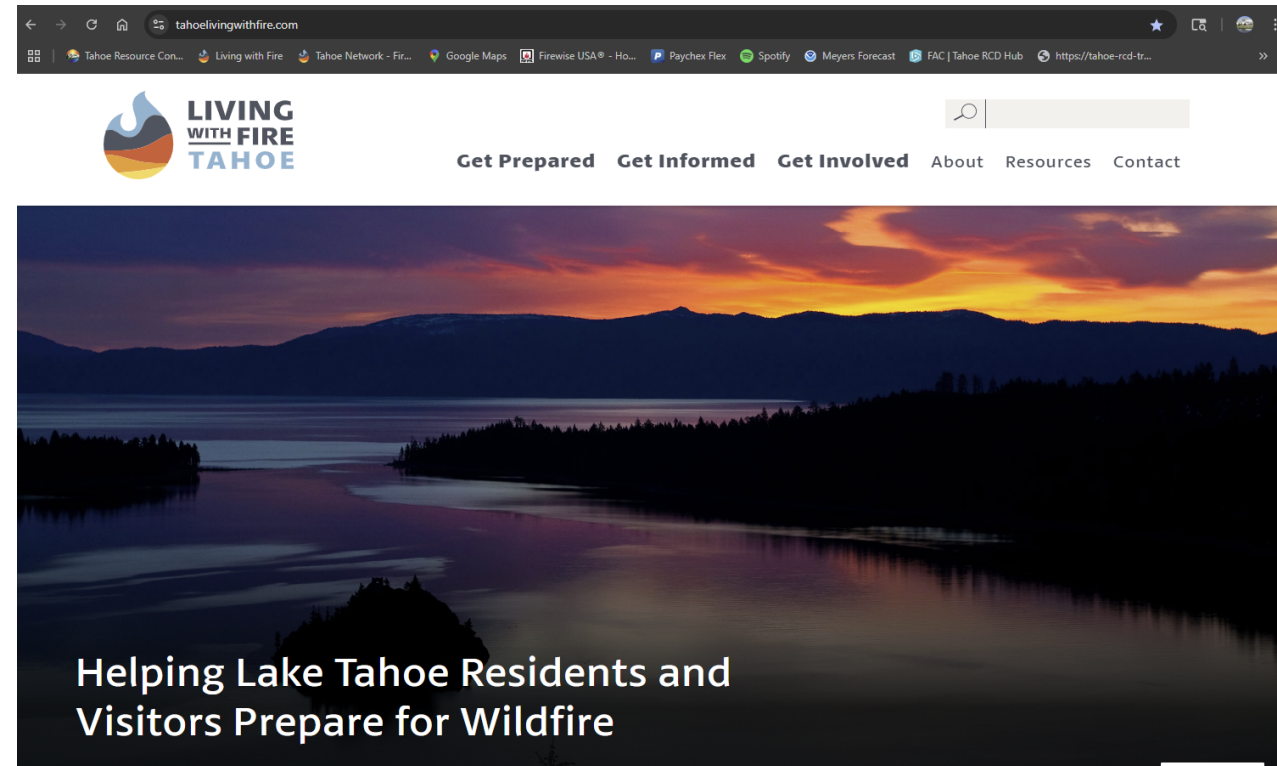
tahoelivingwithfire.com

Tahoe Resource Con... Living with Fire Tahoe Network - Fir... Google Maps Firewise USA® - Ho... Paychex Flex Spotify Meyers Forecast FAC | Tahoe RCD Hub https://tahoe-rcd-tr...

LIVING WITH FIRE TAHOE

Get Prepared Get Informed Get Involved About Resources Contact

Helping Lake Tahoe Residents and Visitors Prepare for Wildfire